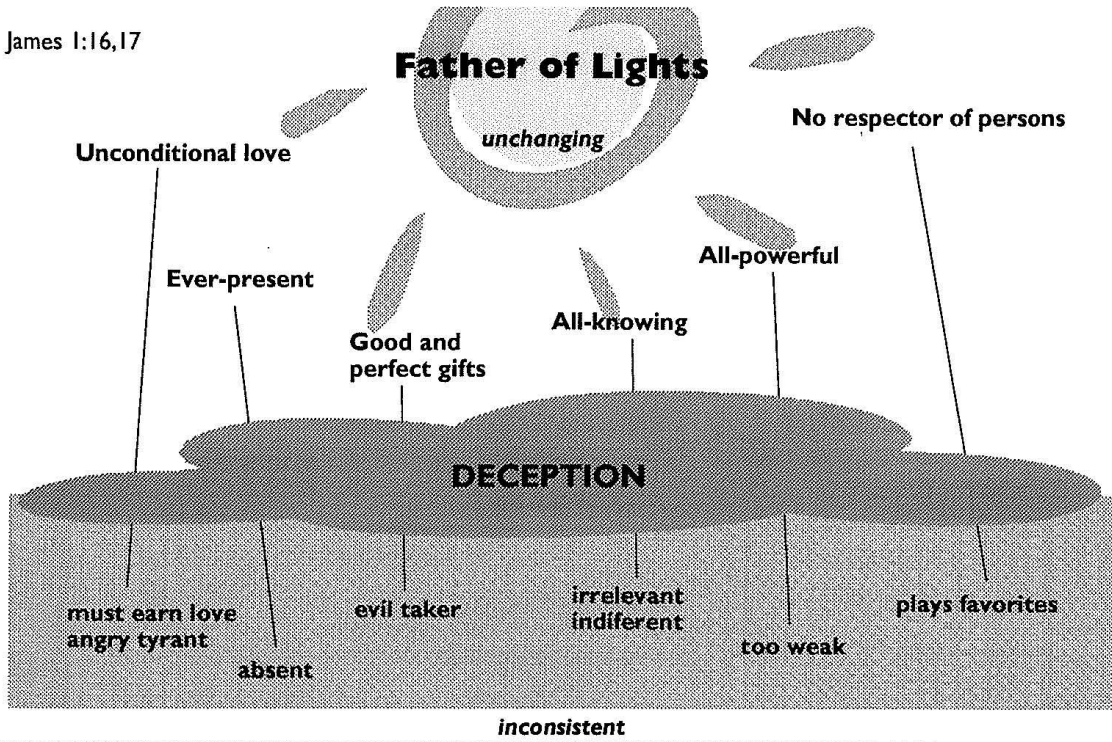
James 1:16,17

Father of Lights

unchanging

Unconditional love

No respector of persons

Ever-present

All-powerful

Good and perfect gifts

All-knowing

DECEPTION

must earn love
angry tyrant

absent

evil taker

irrelevant
indiferent

too weak

plays favorites

inconsistent